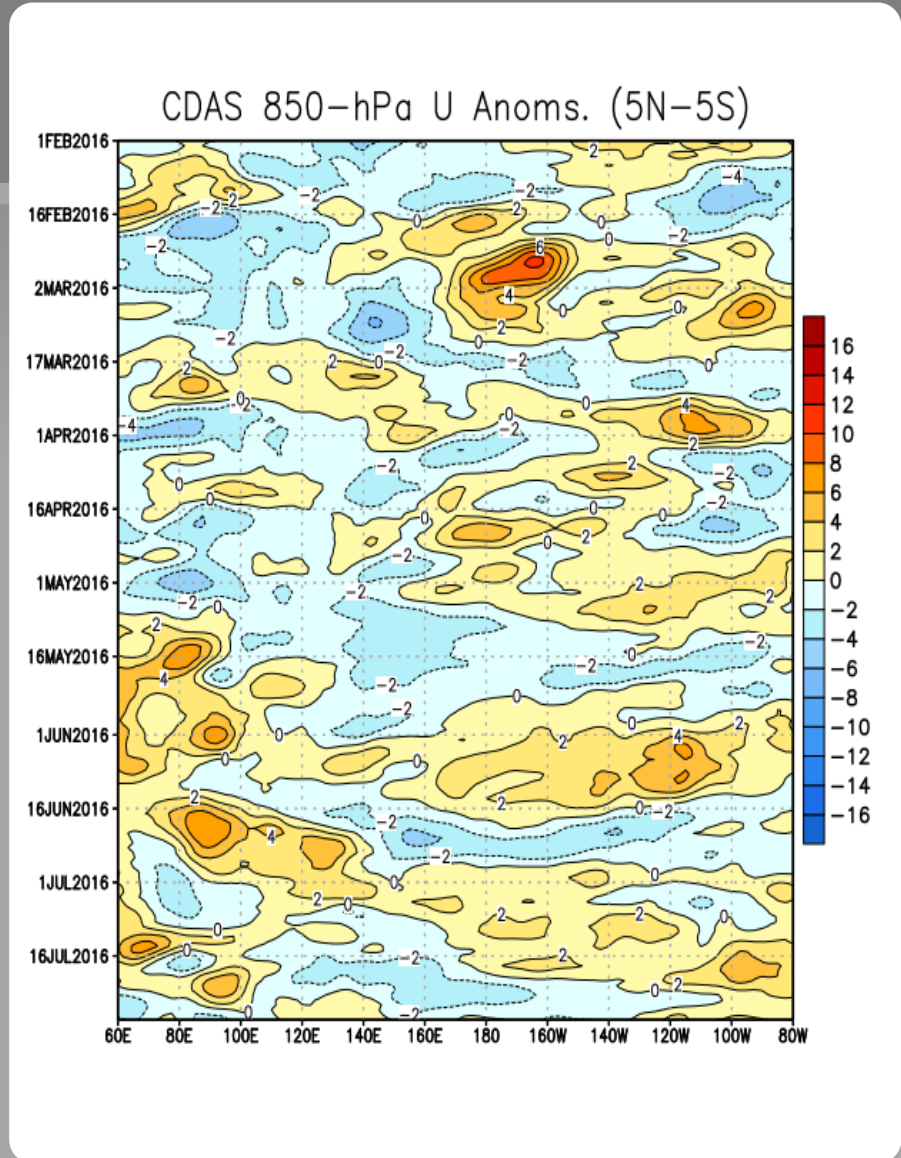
CDAS 850-hPa U Anoms. (5N-5S)

1FEB2016
16FEB2016
2MAR2016
17MAR2016
1APR2016
16APR2016
1MAY2016
16MAY2016
1JUN2016
16JUN2016
1JUL2016
16JUL2016

60E 80E 100E 120E 140E 160E 180 160W 140W 120W 100W 80W

16
14
12
10
8
6
4
2
0
−2
−4
−6
−8
−10
−12
−14
−16